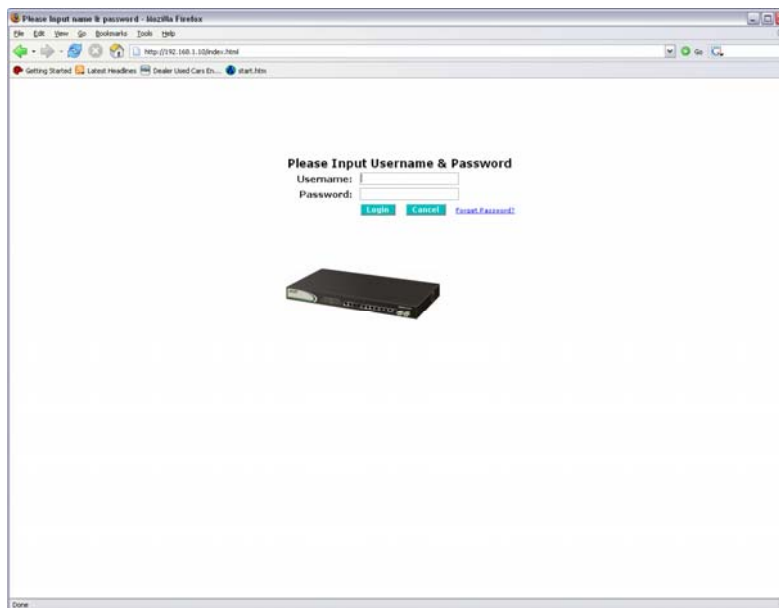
Please Input name & password - Mozilla Firefox

File Edit View Go Bookmarks Tools Help

http://192.168.1.10/index.html

Go

Getting Started Latest Headlines Dealer Used Cars En... start.htm

Please Input Username & Password

Username:

Password:

Login Cancel Forgot Password?

Done